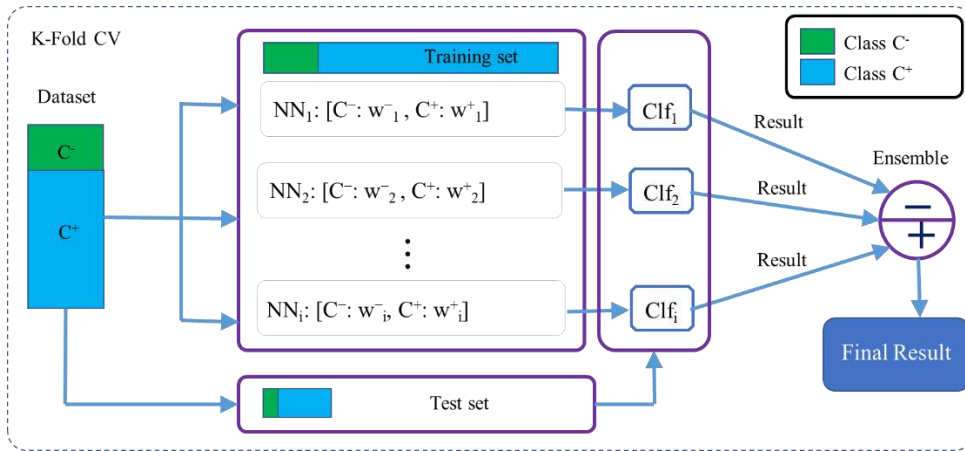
K-Fold CV

Class $C^-$
Class $C^+$

Dataset
$C^-$
$C^+$

Training set

$NN_1$: [$C^-$: $w^-_1$ , $C^+$: $w^+_1$]

$NN_2$: [$C^-$: $w^-_2$ , $C^+$: $w^+_2$]

⋮

$NN_i$: [$C^-$: $w^-_i$, $C^+$: $w^+_i$]

$Clf_1$
$Clf_2$
$Clf_i$

Result
Result
Result

Ensemble
−
+

Final Result

Test set